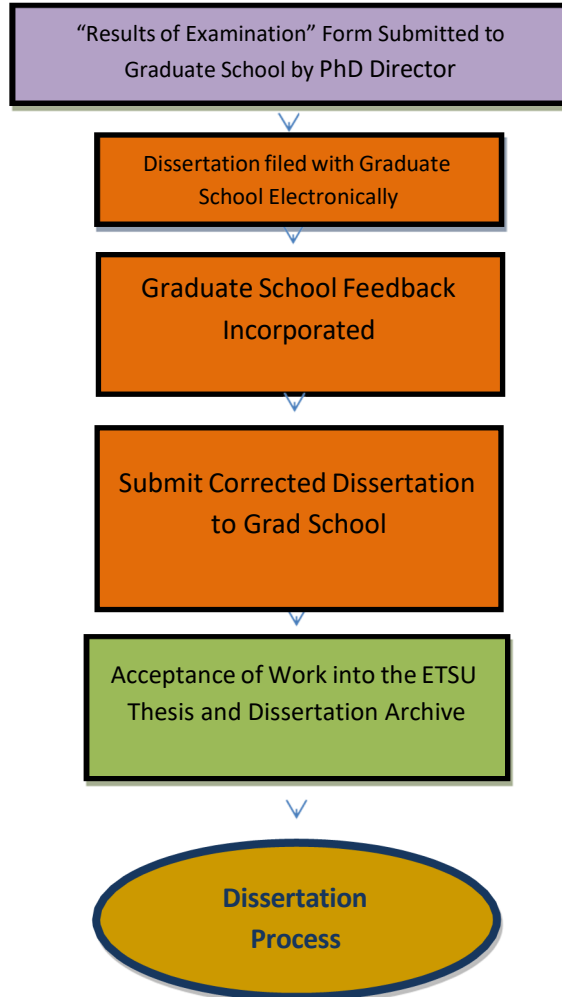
“Results of Examination” Form Submitted to Graduate School by PhD Director

Dissertation filed with Graduate School Electronically

Graduate School Feedback Incorporated

Submit Corrected Dissertation to Grad School

Acceptance of Work into the ETSU Thesis and Dissertation Archive

Dissertation Process